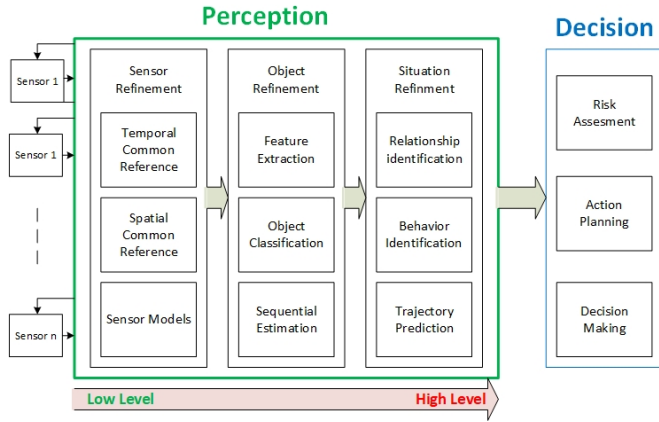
Perception

Decision

Sensor 1

Sensor 1

Sensor n

Sensor Refinement

Temporal Common Reference

Spatial Common Reference

Sensor Models

Object Refinement

Feature Extraction

Object Classification

Sequential Estimation

Situation Refinment

Relationship identification

Behavior Identification

Trajectory Prediction

Risk Assesment

Action Planning

Decision Making

Low Level

High Level